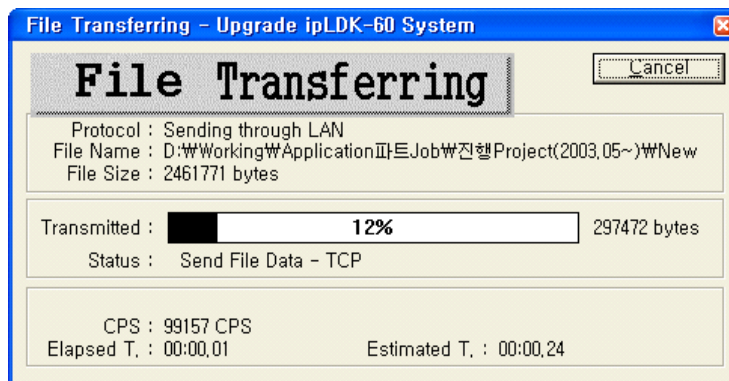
File Transferring - Upgrade ipLDK-60 System

File Transferring

Cancel

Protocol : Sending through LAN
File Name : D:₩Working₩Application파트Job₩진행Project(2003.05~)₩New
File Size : 2461771 bytes

Transmitted : 12% 297472 bytes
Status : Send File Data - TCP

CPS : 99157 CPS
Elapsed T. : 00:00.01 Estimated T. : 00:00.24